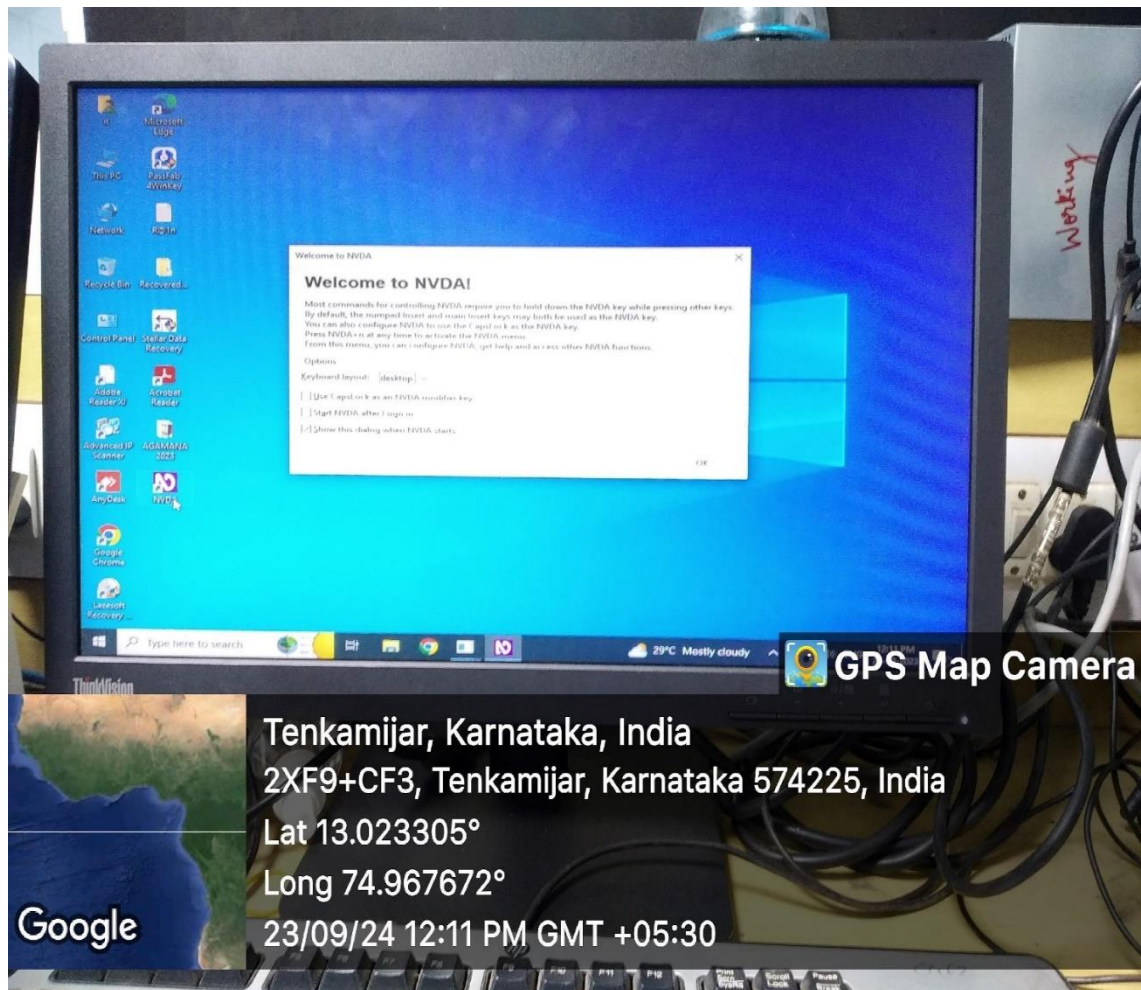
Working

rt
Microsoft Edge
This PC
PassFab 4WinKey
Network
Rs-1n
Recycle Bin
Recovered...
Control Panel
Stellar Data Recovery
Adobe Reader XI
Acrobat Reader
Advanced IP Scanner
AGAMANA 2023
AnyDesk
NVDA
Google Chrome
Lazesoft Recovery...

Welcome to NVDA

Welcome to NVDA!

Most commands for controlling NVDA require you to hold down the NVDA key while pressing other keys. By default, the numpad Insert and main Insert keys may both be used as the NVDA key. You can also configure NVDA to use the CapsLock as the NVDA key. Press NVDA+n at any time to activate the NVDA menu. From this menu, you can configure NVDA, get help and access other NVDA functions.

Options
Keyboard layout: desktop
Use CapsLock as an NVDA modifier key
Start NVDA after I sign in
Show this dialog when NVDA starts

OK

Type here to search
29°C Mostly cloudy

ThinkVision

GPS Map Camera

Tenkamijar, Karnataka, India
2XF9+CF3, Tenkamijar, Karnataka 574225, India
Lat 13.023305°
Long 74.967672°
23/09/24 12:11 PM GMT +05:30

Google

F11 F12 Scroll Lock Pause Break